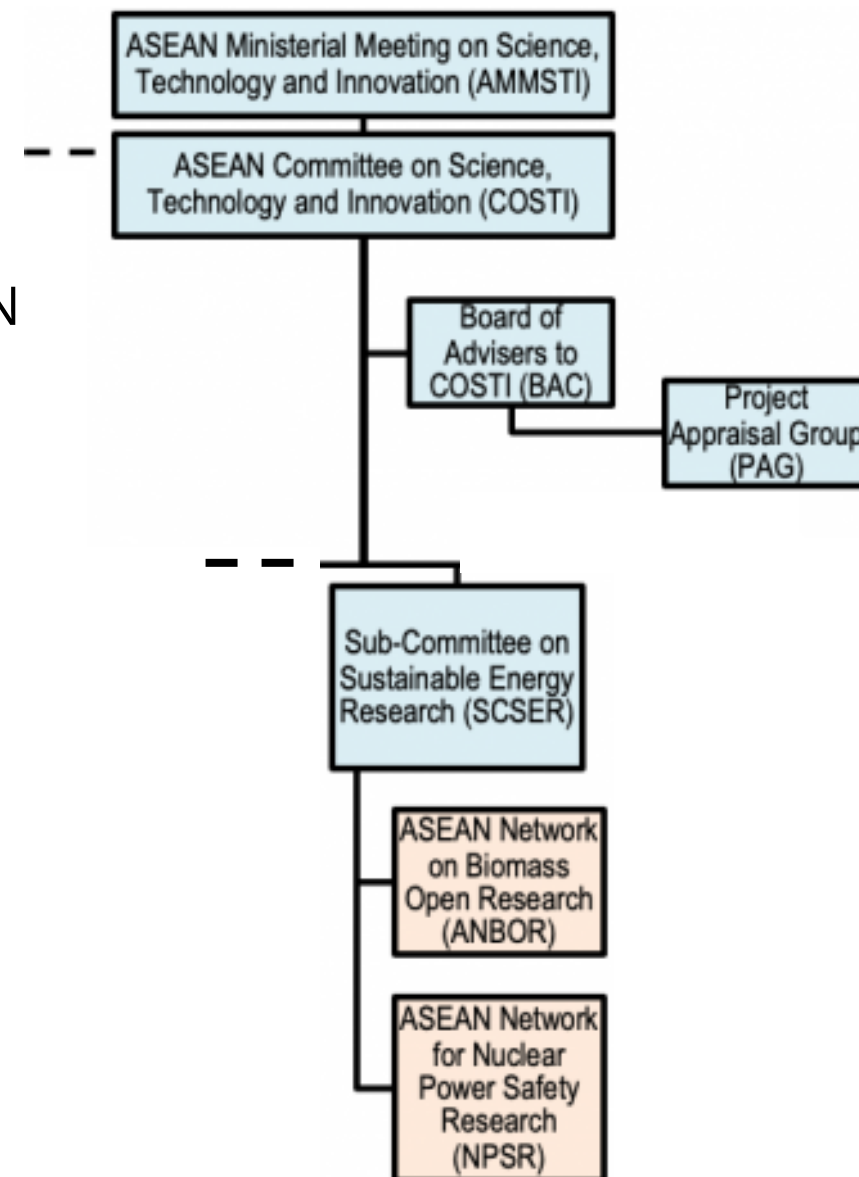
ASEAN Ministerial Meeting on Science, Technology and Innovation (AMMSTI)

ASEAN Committee on Science, Technology and Innovation (COSTI)

N

Board of Advisers to COSTI (BAC)

Project Appraisal Group (PAG)

Sub-Committee on Sustainable Energy Research (SCSER)

ASEAN Network on Biomass Open Research (ANBOR)

ASEAN Network for Nuclear Power Safety Research (NPSR)